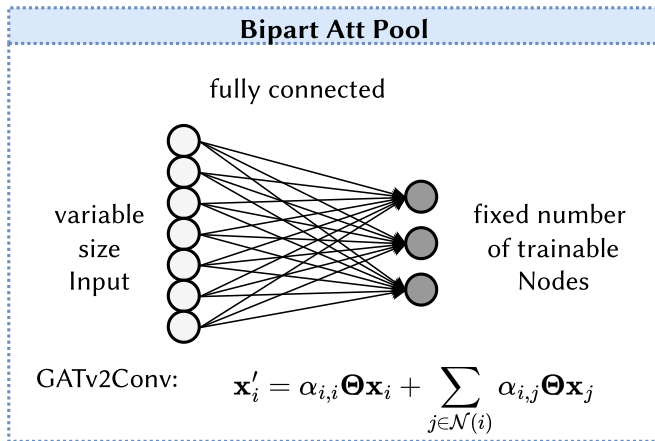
Bipart Att Pool

fully connected

variable size Input

fixed number of trainable Nodes

GATv2Conv: $\mathbf{x}'_i = \alpha_{i,i}\mathbf{\Theta}\mathbf{x}_i + \sum_{j \in \mathcal{N}(i)} \alpha_{i,j}\mathbf{\Theta}\mathbf{x}_j$